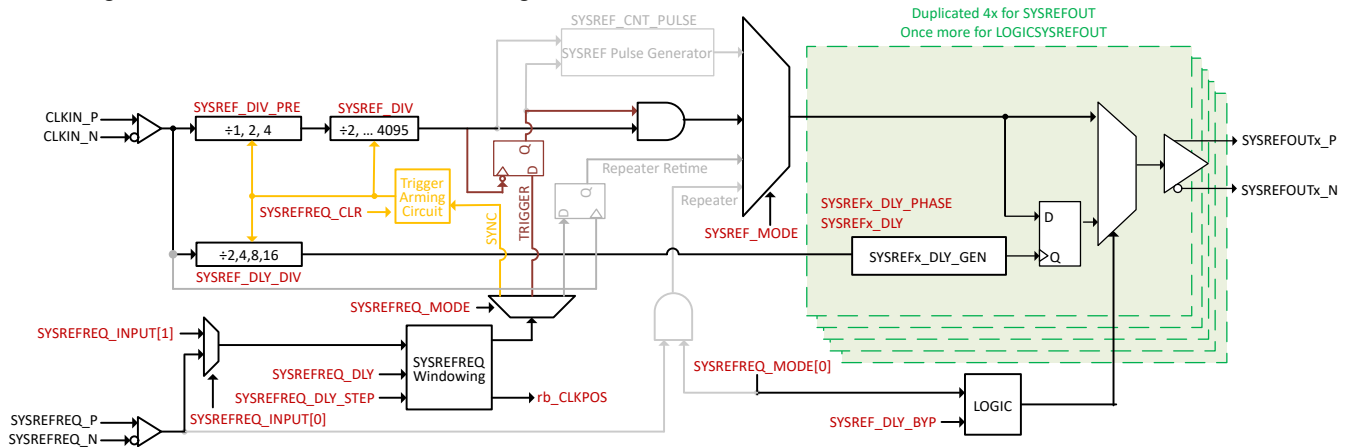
Duplicated 4x for SYSREFOUT
Once more for LOGICSYSREFOUT

SYSREF_CNT_PULSE
SYSREF Pulse Generator

CLKIN_P
CLKIN_N

SYSREF_DIV_PRE
÷1, 2, 4

SYSREF_DIV
÷2, ... 4095

Q
D

Repeater Retime
Q
D

Repeater

Trigger Arming Circuit

SYSREFREQ_CLR

SYNC
TRIGGER

SYSREF_MODE

SYSREFx_DLY_PHASE
SYSREFx_DLY

D
Q

SYSREFx_DLY_GEN

SYSREFOUTx_P
SYSREFOUTx_N

÷2,4,8,16
SYSREF_DLY_DIV

SYSREFREQ_MODE

SYSREFREQ_INPUT[1]

SYSREFREQ Windowing

SYSREFREQ_DLY
SYSREFREQ_DLY_STEP

rb_CLKPOS

SYSREFREQ_MODE[0]

LOGIC

SYSREF_DLY_BYP

SYSREFREQ_P
SYSREFREQ_N
SYSREFREQ_INPUT[0]